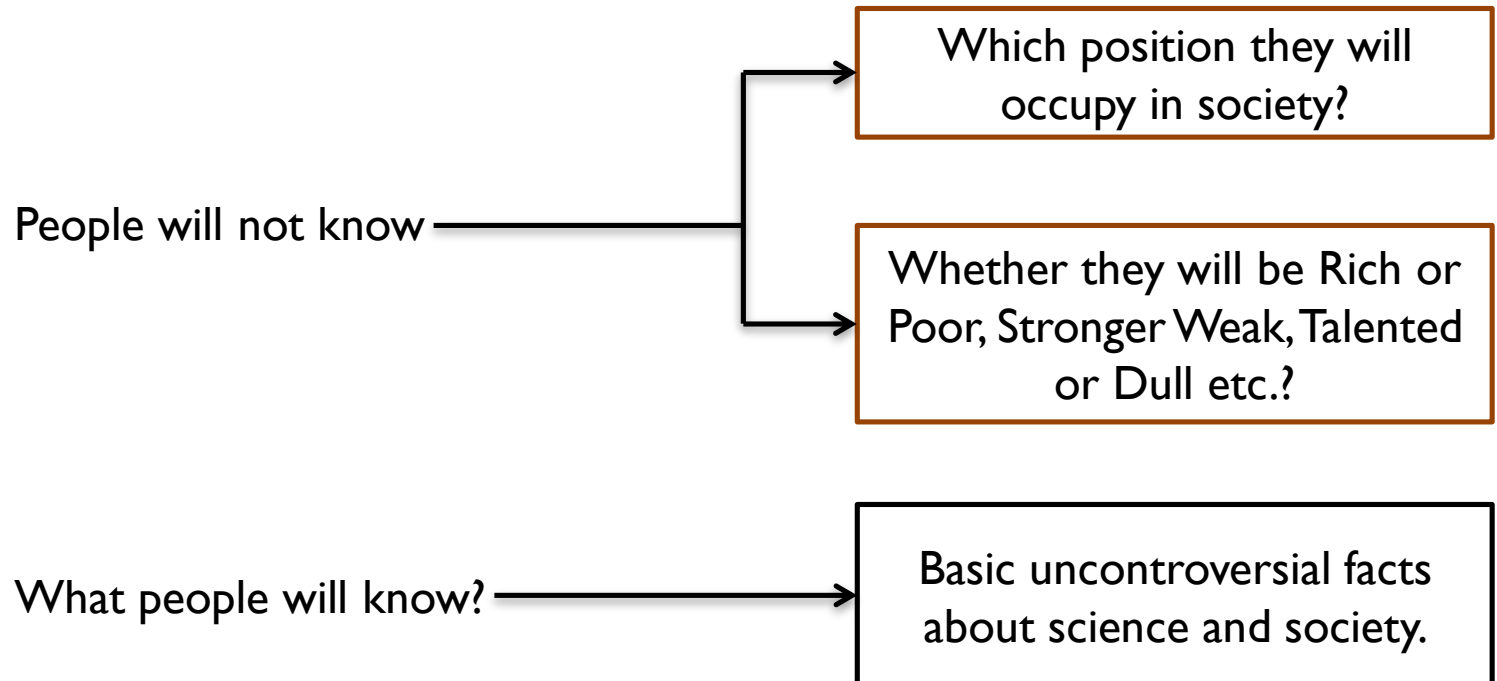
People will not know

Which position they will occupy in society?

Whether they will be Rich or Poor, Stronger Weak, Talented or Dull etc.?

What people will know?

Basic uncontroversial facts about science and society.